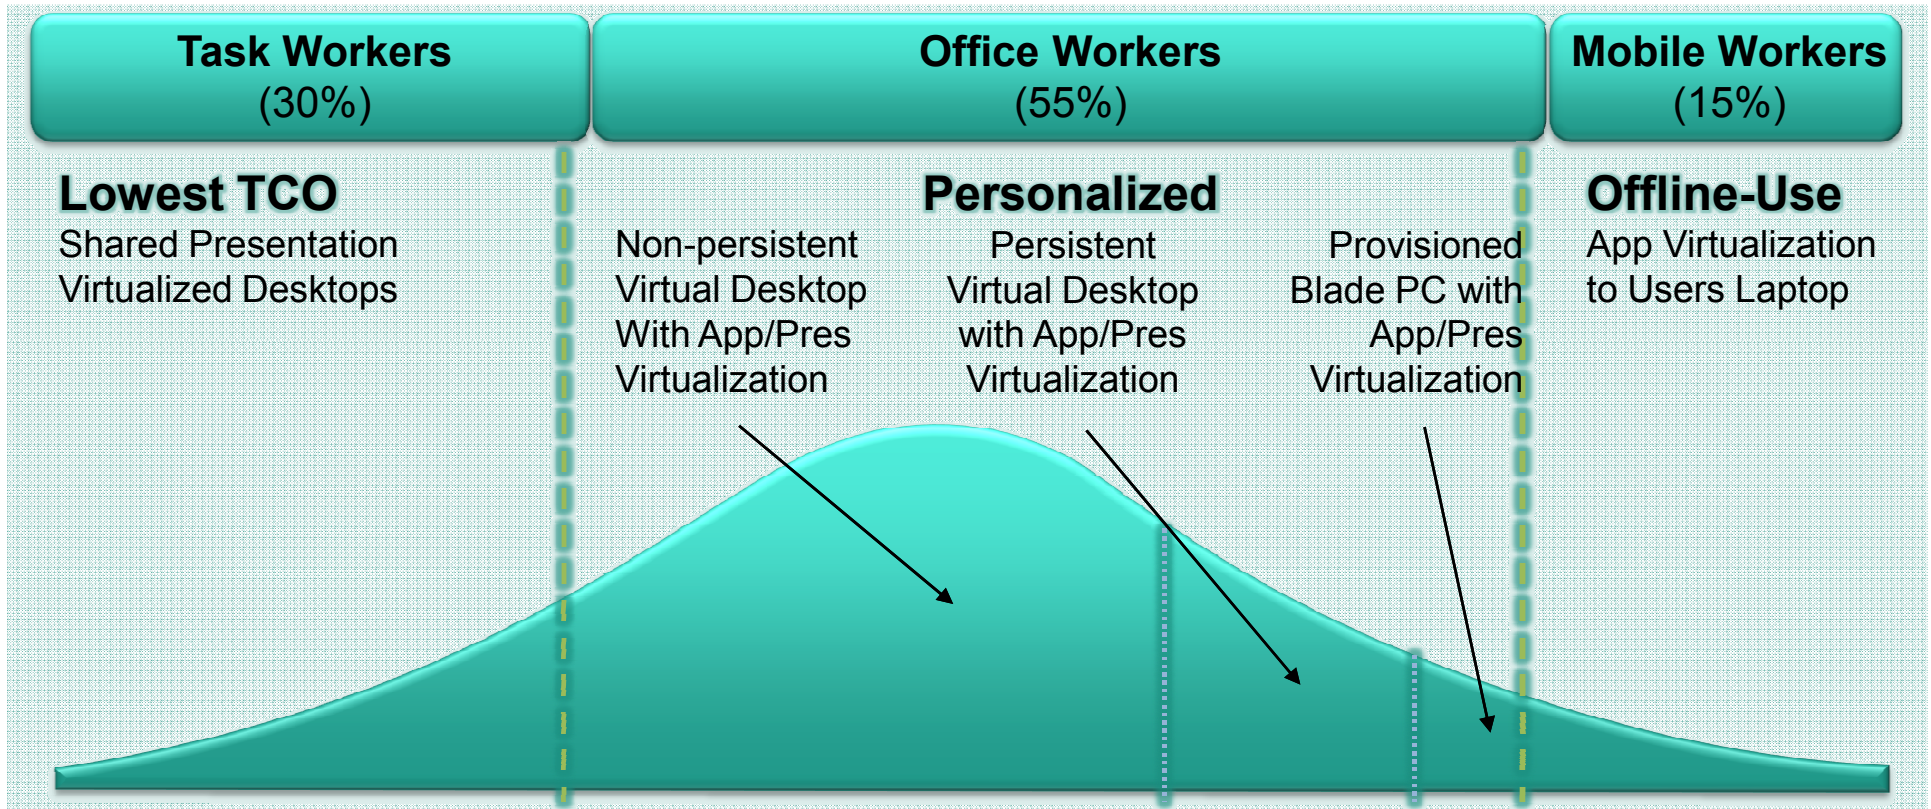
Task Workers
(30%)

Office Workers
(55%)

Mobile Workers
(15%)

Lowest TCO
Shared Presentation Virtualized Desktops

Personalized

Non-persistent Virtual Desktop With App/Pres Virtualization

Persistent Virtual Desktop with App/Pres Virtualization

Provisioned Blade PC with App/Pres Virtualization

Offline-Use
App Virtualization to Users Laptop